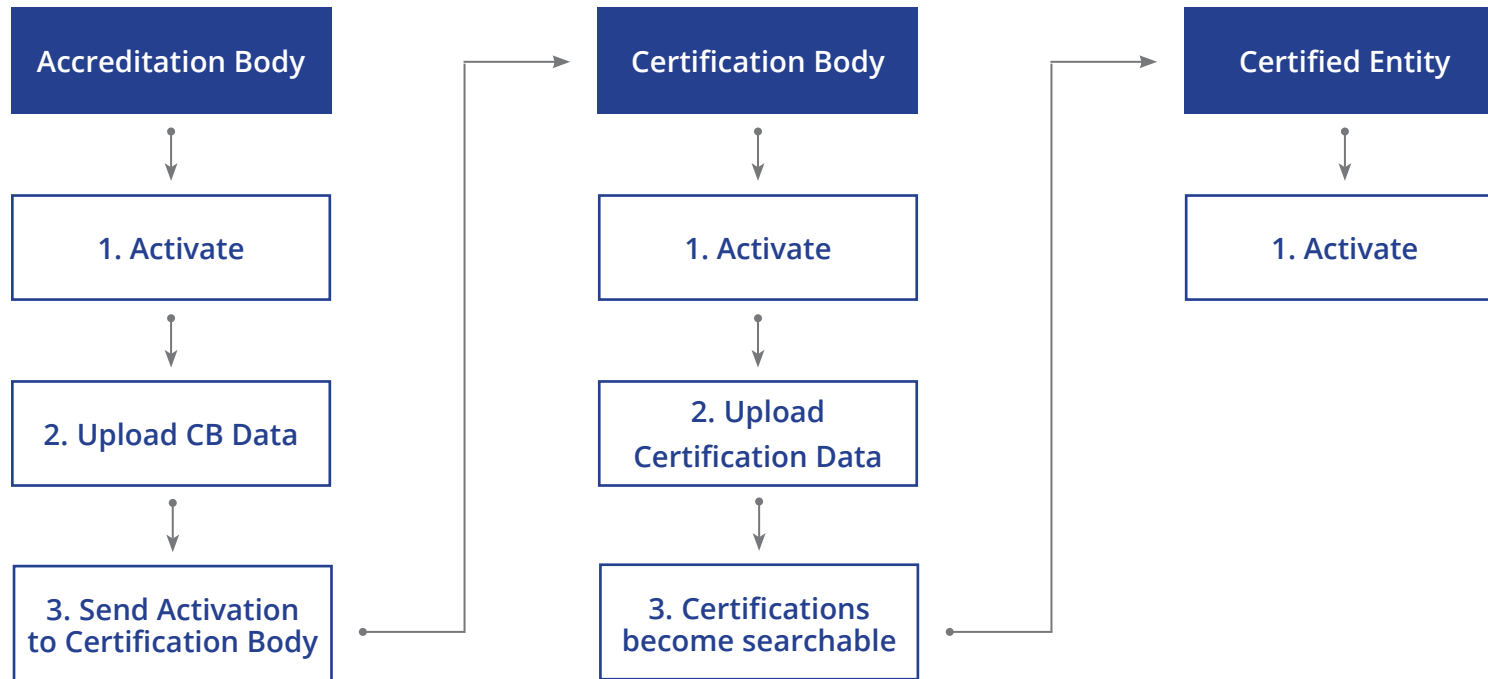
Accreditation Body

1. Activate

2. Upload CB Data

3. Send Activation to Certification Body

Certification Body

1. Activate

2. Upload Certification Data

3. Certifications become searchable

Certified Entity

1. Activate